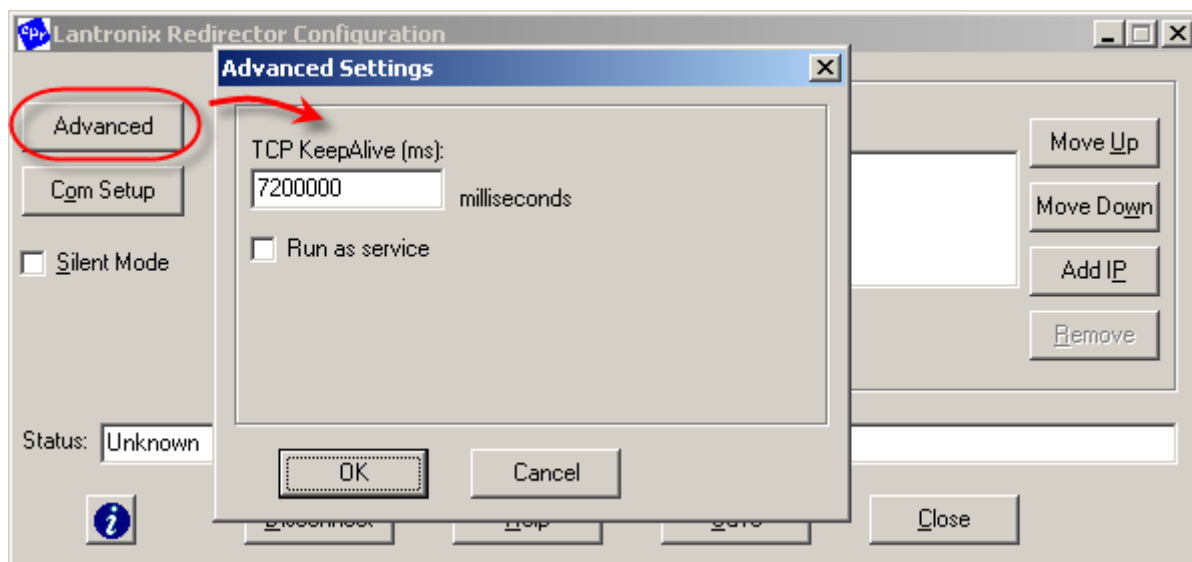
Lantronix Redirector Configuration

Advanced

Com Setup

Silent Mode

Advanced Settings

TCP KeepAlive (ms):

7200000 milliseconds

Run as service

OK

Cancel

Move Up

Move Down

Add IP

Remove

Status: Unknown

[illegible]

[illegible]

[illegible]

Close